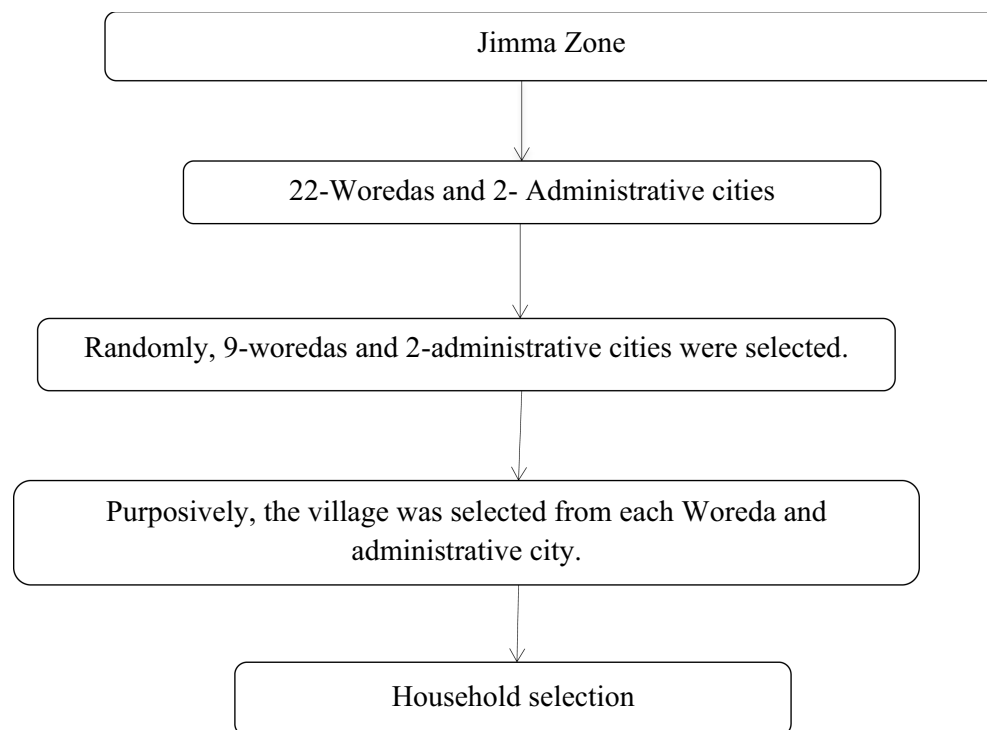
Jimma Zone

22-Woredas and 2- Administrative cities

Randomly, 9-woredas and 2-administrative cities were selected.

Purposively, the village was selected from each Woreda and administrative city.

Household selection